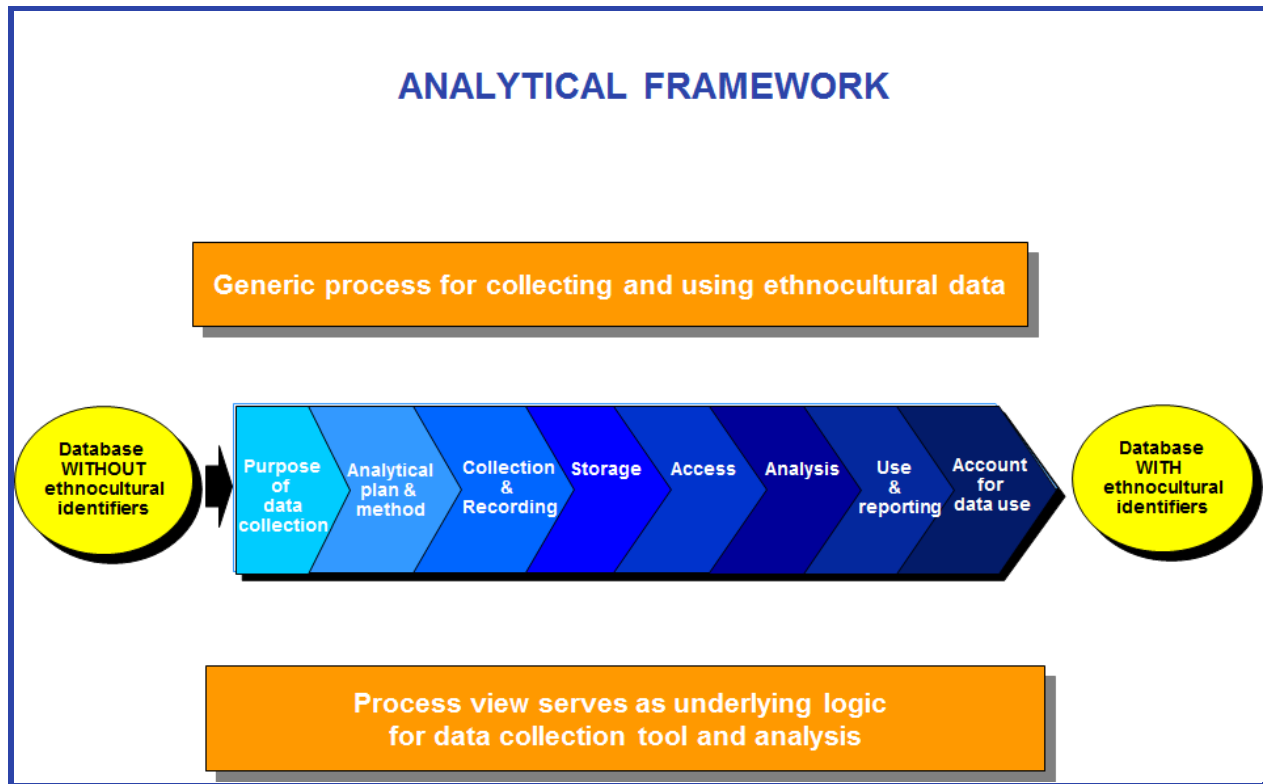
ANALYTICAL FRAMEWORK

Generic process for collecting and using ethnocultural data

Database WITHOUT ethnocultural identifiers

Purpose of data collection

Analytical plan & method

Collection & Recording

Storage

Access

Analysis

Use & reporting

Account for data use

Database WITH ethnocultural identifiers

Process view serves as underlying logic for data collection tool and analysis